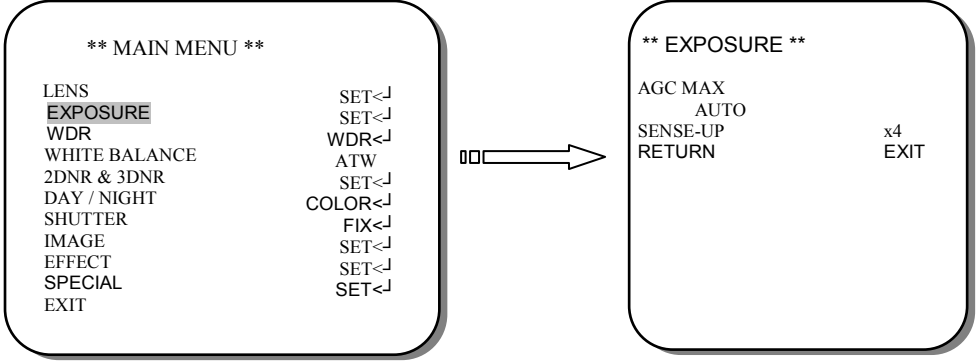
** MAIN MENU **

| | |
|---|---|
| LENS | SET<┘ |
| EXPOSURE | SET<┘ |
| WDR | WDR<┘ |
| WHITE BALANCE | ATW |
| 2DNR & 3DNR | SET<┘ |
| DAY / NIGHT | COLOR<┘ |
| SHUTTER | FIX<┘ |
| IMAGE | SET<┘ |
| EFFECT | SET<┘ |
| SPECIAL | SET<┘ |
| EXIT | |

** EXPOSURE **

| | |
|---|---|
| AGC MAX | |
| AUTO | |
| SENSE-UP | x4 |
| RETURN | EXIT |